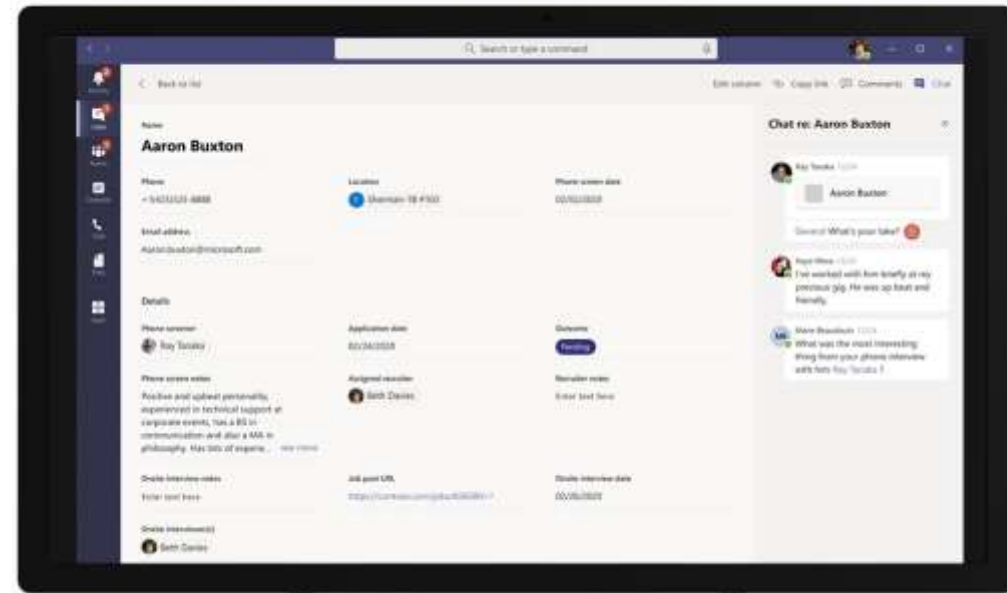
Search or type a command

Back to list

Edit columns Copy link Comments Chat

Name

Aaron Buxton

Phone

+1 5423233 4888

Location

Sherman 18 F102

Phone screen date

03/02/2020

Email address

Aaron.buxton@microsoft.com

Details

Phone screener

Ray Tanaka

Application date

02/26/2020

Outcome

Pending

Phone screen notes

Positive and upbeat personality, experienced in technical support at corporate events, has a BS in communication and also a MA in philosophy. Has lots of experie... See more

Assigned recruiter

Beth Davies

Recruiter notes

Enter text here

Onsite interview notes

Enter text here

Job post URL

https://contoso.com/jobs/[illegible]

Onsite interview date

03/06/2020

Onsite interviewer(s)

Beth Davies

Chat re: Aaron Buxton

Ray Tanaka

Aaron Buxton

General What's your take?

Aiya Hino

I've worked with him briefly at my previous gig. He was up beat and friendly.

Mark Beaulieu

What was the most interesting thing from your phone interview with him Ray Tanaka ?